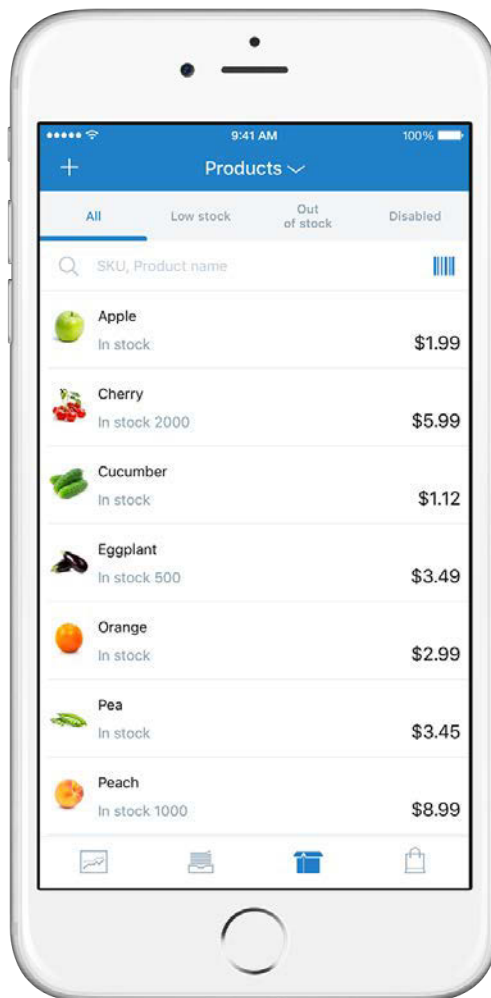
●●●●● 9:41 AM 100%

+ Products

All Low stock Out of stock Disabled

SKU, Product name

Apple
In stock
$1.99

Cherry
In stock 2000
$5.99

Cucumber
In stock
$1.12

Eggplant
In stock 500
$3.49

Orange
In stock
$2.99

Pea
In stock
$3.45

Peach
In stock 1000
$8.99